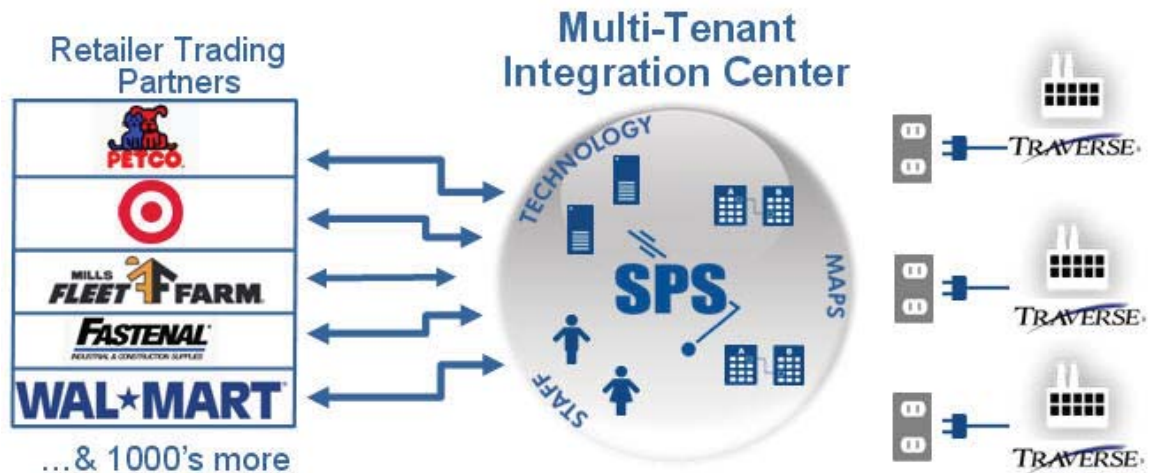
Retailer Trading Partners

PETCO

MILLS FLEET FARM

FASTENAL
INDUSTRIAL & CONSTRUCTION SUPPLIES

WAL★MART

...& 1000's more

Multi-Tenant Integration Center

TECHNOLOGY

MAPS

SPS

STAFF

TRAVERSE

TRAVERSE

TRAVERSE